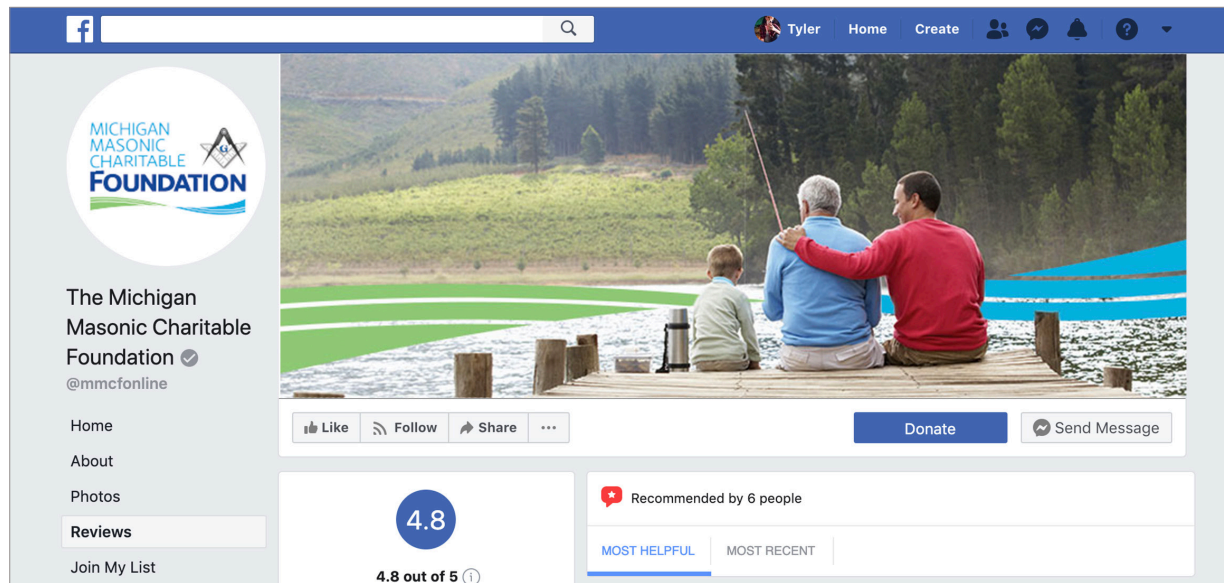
f

Tyler Home Create

MICHIGAN MASONIC CHARITABLE FOUNDATION

The Michigan Masonic Charitable Foundation

@mmcfonline

Home

About

Photos

Reviews

Join My List

Like Follow Share ···

Donate

Send Message

4.8

4.8 out of 5

Recommended by 6 people

MOST HELPFUL MOST RECENT